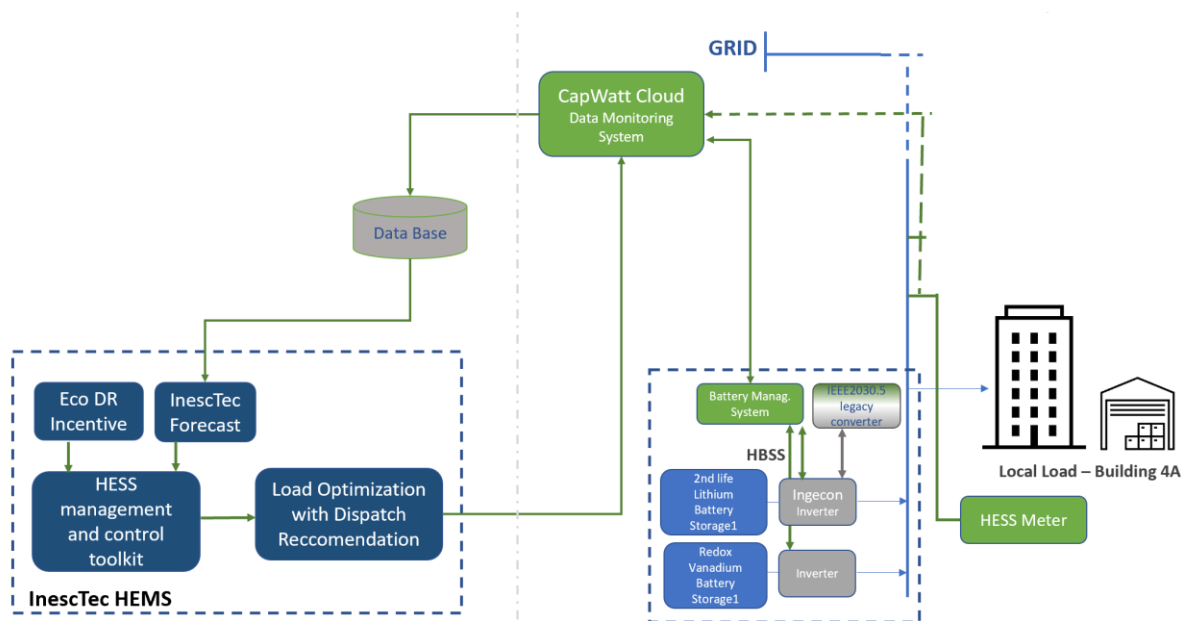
GRID

CapWatt Cloud
Data Monitoring System

Data Base

Eco DR Incentive

InescTec Forecast

HESS management and control toolkit

Load Optimization with Dispatch Reccomendation

InescTec HEMS

Battery Manag. System

IEEE2030.5 legacy converter

HBSS

2nd life Lithium Battery Storage1

Ingecon Inverter

Redox Vanadium Battery Storage1

Inverter

Local Load – Building 4A

HESS Meter